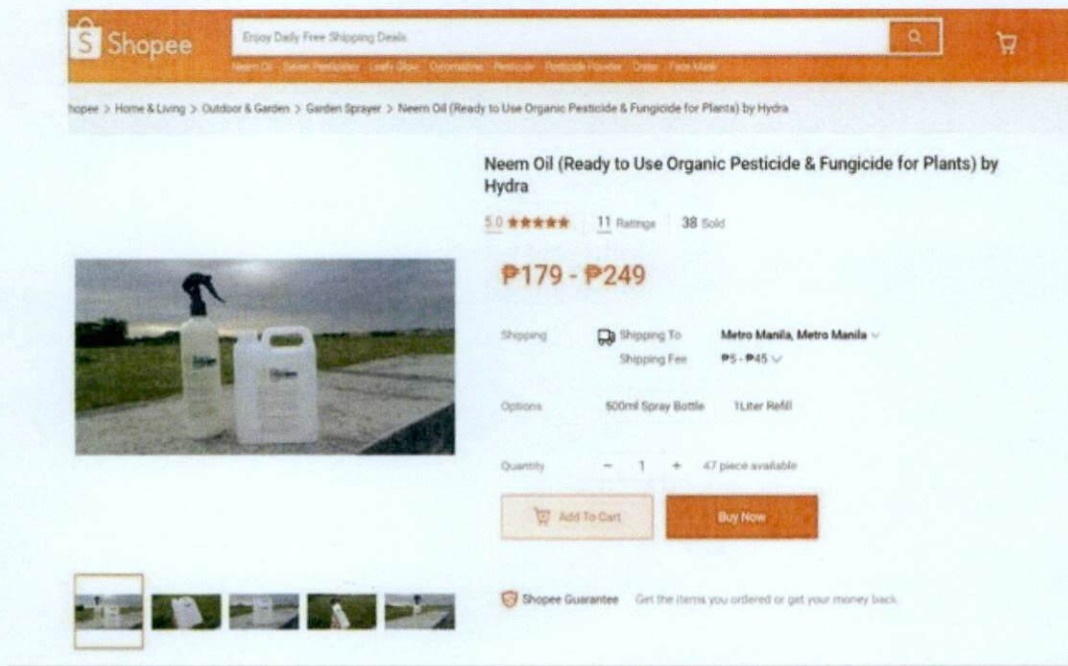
Shopee

Enjoy Daily Free Shipping Deals

Neem Oil Sevin Pesticides Leafy Glow Cutomaline Pesticide Pesticide Powder Order Face Mask

hopee > Home & Living > Outdoor & Garden > Garden Sprayer > Neem Oil (Ready to Use Organic Pesticide & Fungicide for Plants) by Hydra

Neem Oil (Ready to Use Organic Pesticide & Fungicide for Plants) by Hydra

5.0 ★★★★★ 11 Ratings 38 Sold

₱179 - ₱249

Shipping Shipping To Metro Manila, Metro Manila
Shipping Fee ₱5 - ₱45

Options 500ml Spray Bottle 1Liter Refill

Quantity − 1 + 47 piece available

Add To Cart Buy Now

Shopee Guarantee Get the items you ordered or get your money back.